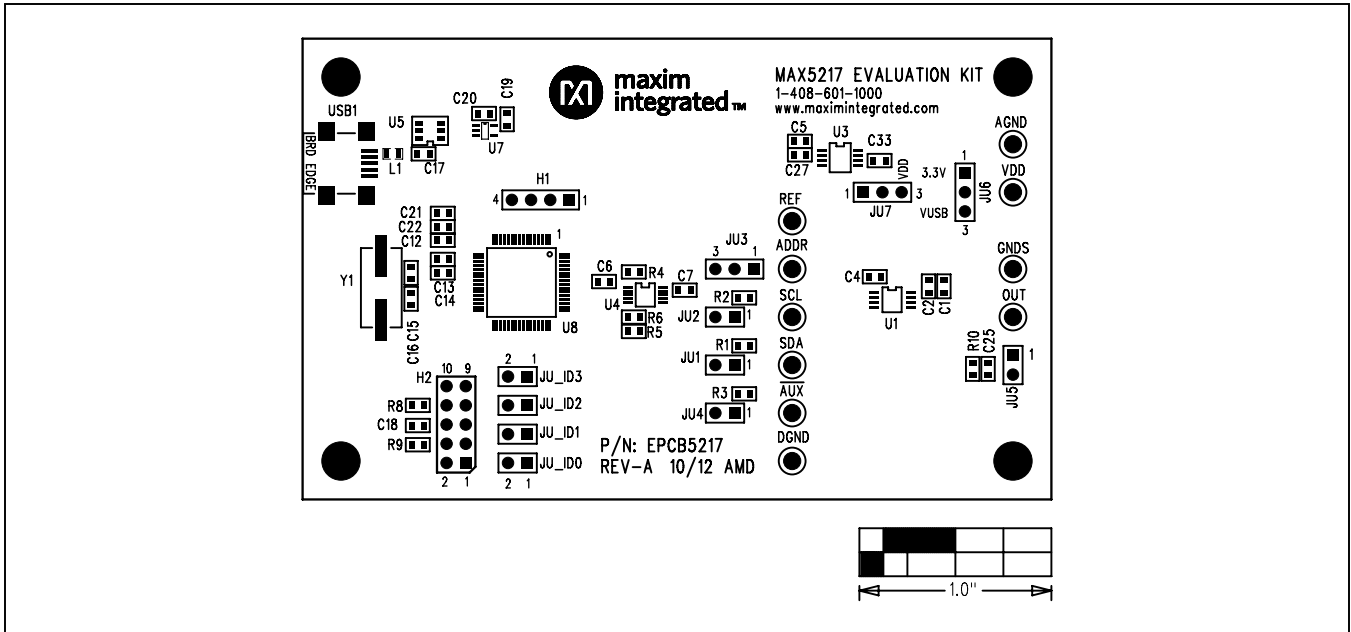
maxim integrated™

MAX5217 EVALUATION KIT
1-408-601-1000
www.maximintegrated.com

USB1
U5
C20
C19
U7
BRD EDGE
L1
C17
H1
4
1
C5
U3
C33
C27
VDD
3.3V
1
JU6
VUSB
3
1
3
JU7
AGND
VDD
REF
ADDR
SCL
SDA
AUX
DGND
GNDS
OUT
C21
C22
C12
Y1
C13
C14
C16
C15
1
U8
C6
R4
C7
U4
R6
R5
JU3
3
1
R2
JU2
1
R1
JU1
1
R3
JU4
1
C4
U1
C2
C1
R10
C25
1
JU5
H2
10
9
2
1
R8
C18
R9
2
1
JU_ID3
JU_ID2
JU_ID1
JU_ID0
2
1
P/N: EPCB5217
REV-A 10/12 AMD

1.0"